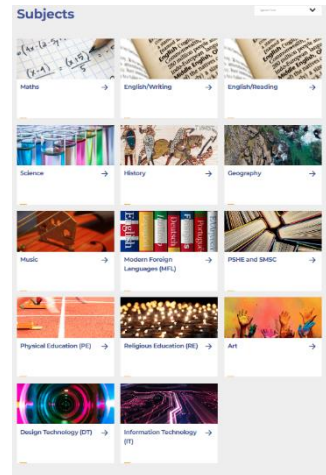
Subjects

Maths →

English/Writing →

English/Reading →

Science →

History →

Geography →

Music →

Modern Foreign Languages (MFL) →

PSHE and SMSC →

Physical Education (PE) →

Religious Education (RE) →

Art →

Design Technology (DT) →

Information Technology (IT) →